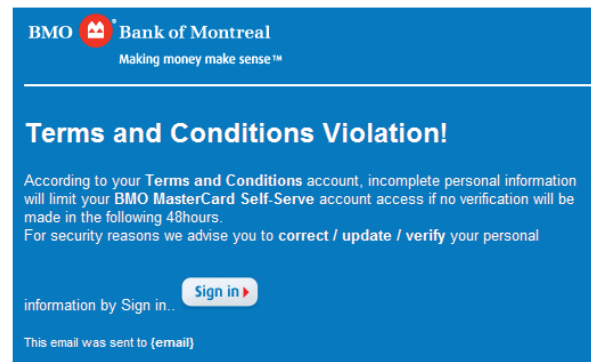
BMO Bank of Montreal
Making money make sense™

Terms and Conditions Violation!

According to your Terms and Conditions account, incomplete personal information will limit your BMO MasterCard Self-Serve account access if no verification will be made in the following 48hours.
For security reasons we advise you to correct / update / verify your personal

information by Sign in.. Sign in

This email was sent to {email}